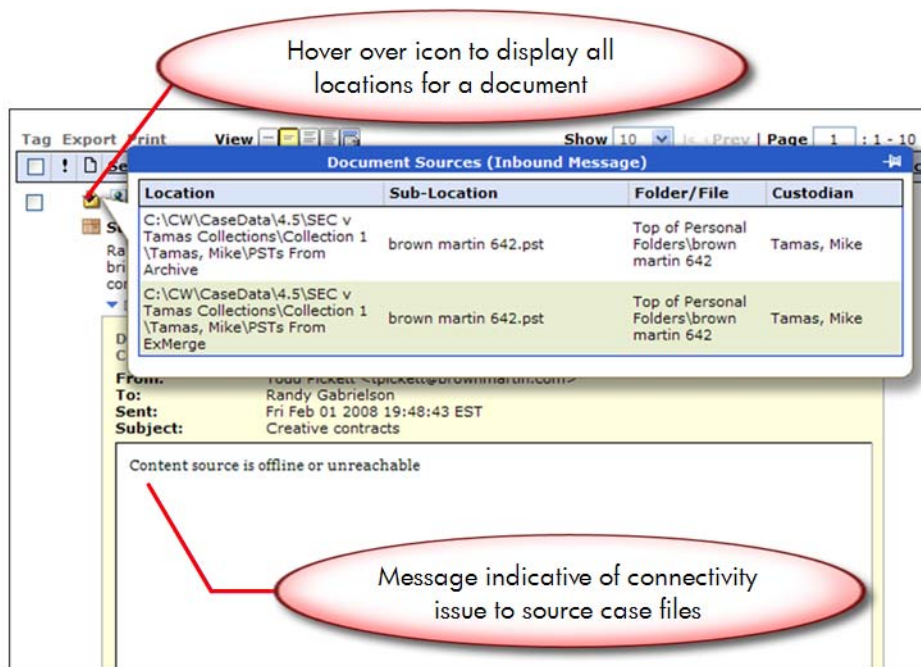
Hover over icon to display all locations for a document

Tag Export Print View Show 10 |< < Prev | Page 1 : 1 - 10

Document Sources (Inbound Message)

| Location | Sub-Location | Folder/File | Custodian |
|---|---|---|---|
| C:\CW\CaseData\4.5\SEC v Tamas Collections\Collection 1 \Tamas, Mike\PSTs From Archive | brown martin 642.pst | Top of Personal Folders\brown martin 642 | Tamas, Mike |
| C:\CW\CaseData\4.5\SEC v Tamas Collections\Collection 1 \Tamas, Mike\PSTs From ExMerge | brown martin 642.pst | Top of Personal Folders\brown martin 642 | Tamas, Mike |

Su
Ra
bri
co

D
C
From: Todd Pickett <tpickett@brownmartin.com>
To: Randy Gabrielson
Sent: Fri Feb 01 2008 19:48:43 EST
Subject: Creative contracts

Content source is offline or unreachable

Message indicative of connectivity issue to source case files